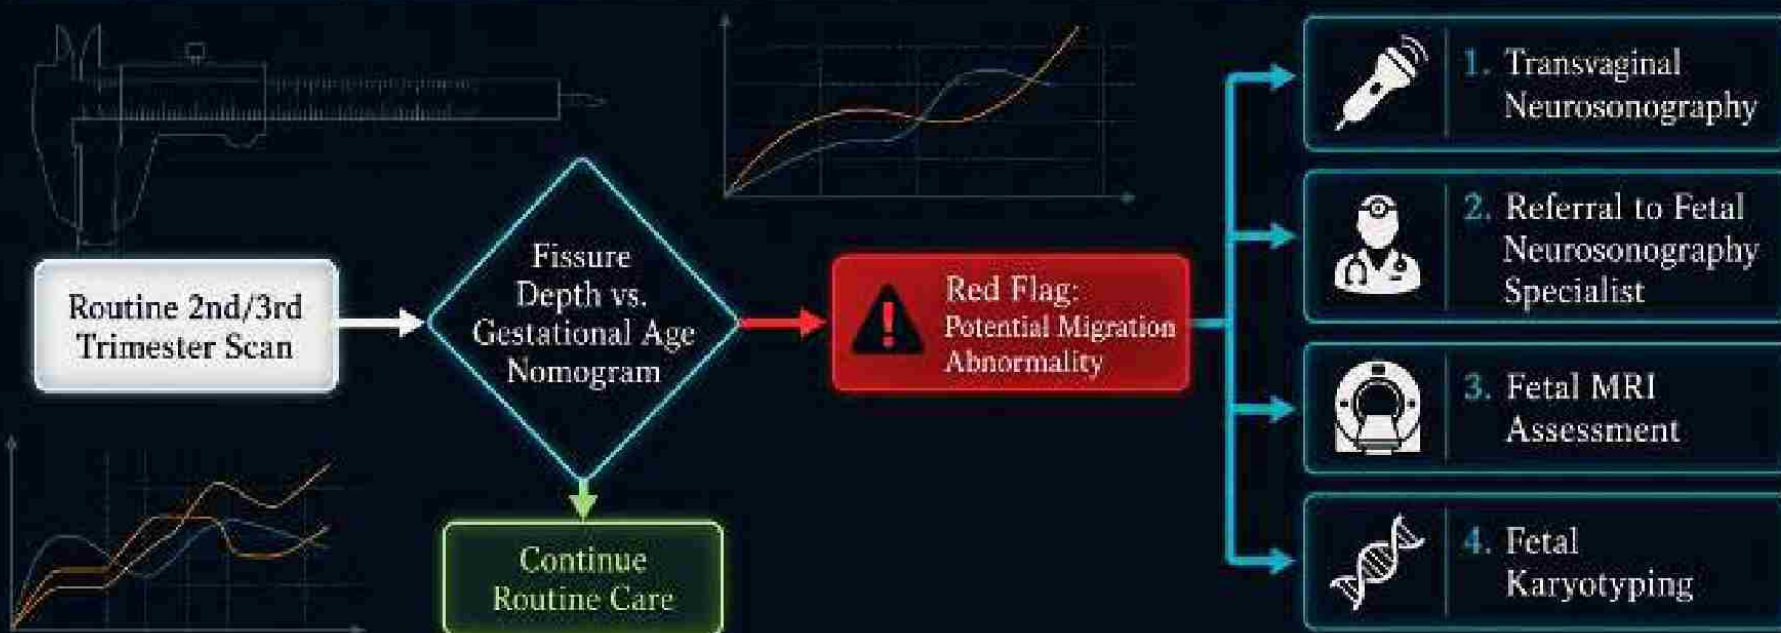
Routine 2nd/3rd Trimester Scan

Fissure Depth vs. Gestational Age Nomogram

Red Flag: Potential Migration Abnormality

Continue Routine Care

1. Transvaginal Neurosonography

2. Referral to Fetal Neurosonography Specialist

3. Fetal MRI Assessment

4. Fetal Karyotyping